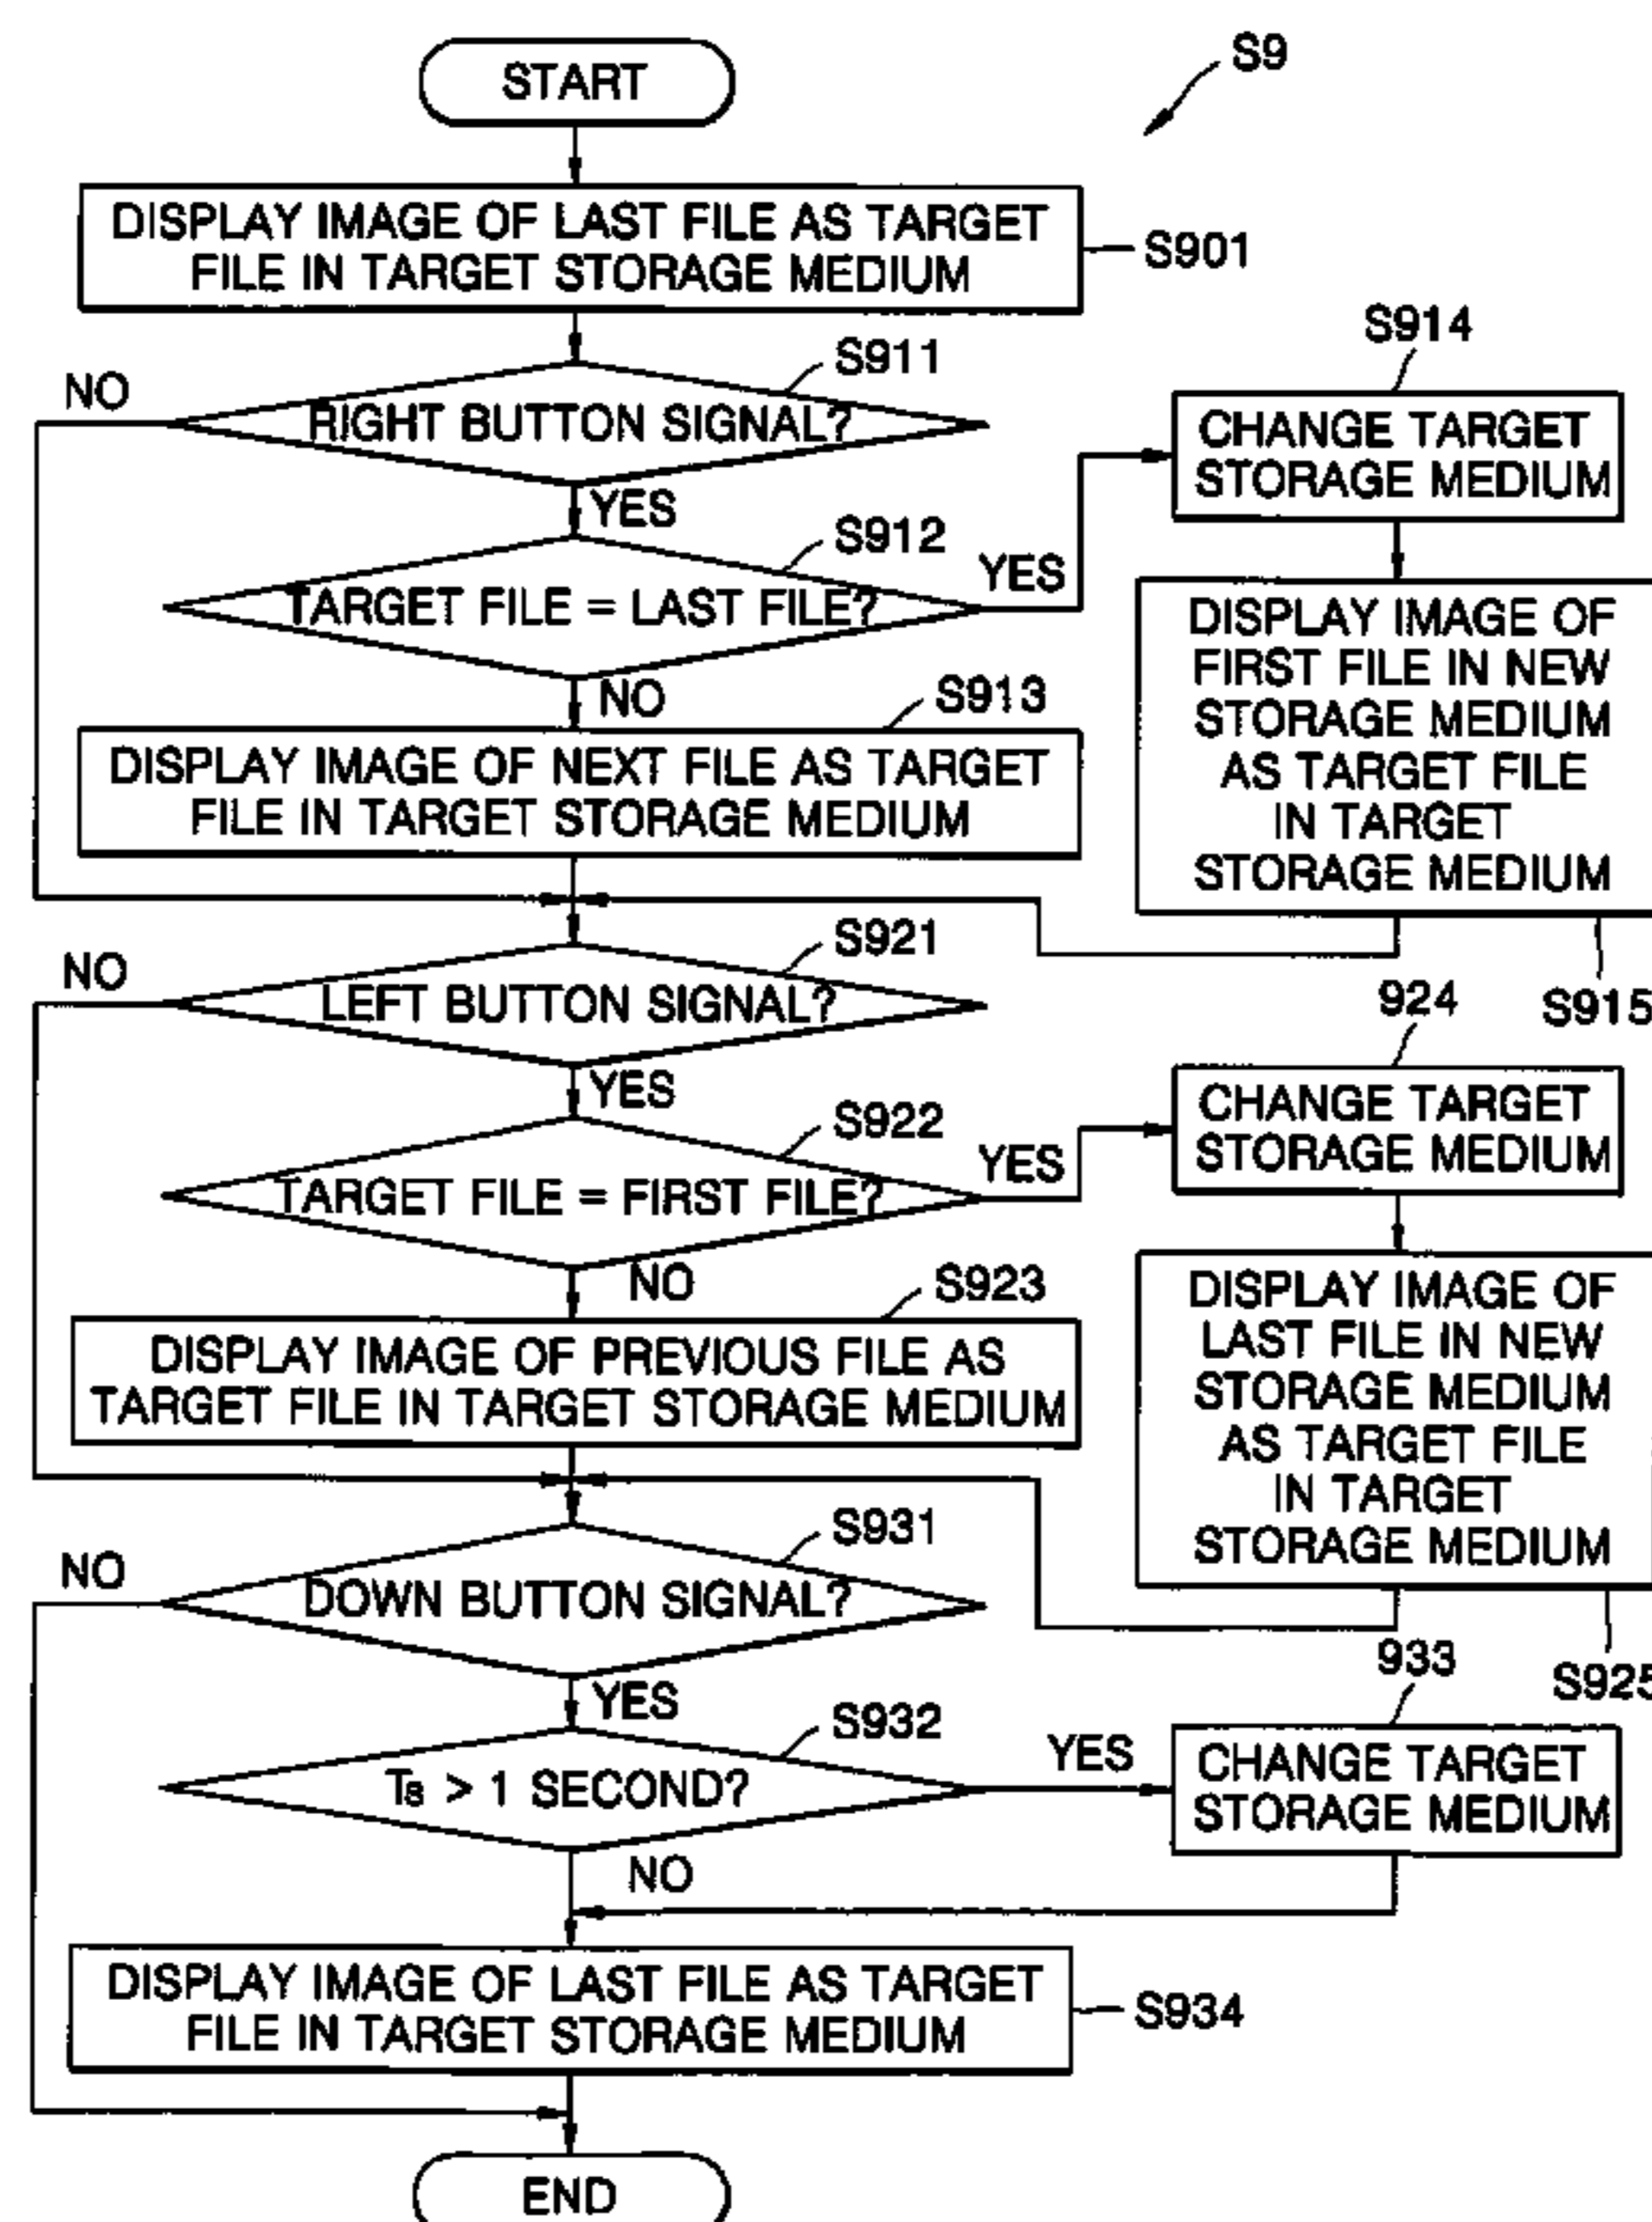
S9

START

DISPLAY IMAGE OF LAST FILE AS TARGET FILE IN TARGET STORAGE MEDIUM

S901

S911

NO

RIGHT BUTTON SIGNAL?

YES

S912

TARGET FILE = LAST FILE?

YES

S914

CHANGE TARGET STORAGE MEDIUM

DISPLAY IMAGE OF FIRST FILE IN NEW STORAGE MEDIUM AS TARGET FILE IN TARGET STORAGE MEDIUM

NO

S913

DISPLAY IMAGE OF NEXT FILE AS TARGET FILE IN TARGET STORAGE MEDIUM

S921

NO

LEFT BUTTON SIGNAL?

924

S915

YES

S922

TARGET FILE = FIRST FILE?

YES

CHANGE TARGET STORAGE MEDIUM

NO

S923

DISPLAY IMAGE OF PREVIOUS FILE AS TARGET FILE IN TARGET STORAGE MEDIUM

DISPLAY IMAGE OF LAST FILE IN NEW STORAGE MEDIUM AS TARGET FILE IN TARGET STORAGE MEDIUM

S931

NO

DOWN BUTTON SIGNAL?

933

S925

YES

S932

$T_s$ > 1 SECOND?

YES

CHANGE TARGET STORAGE MEDIUM

NO

DISPLAY IMAGE OF LAST FILE AS TARGET FILE IN TARGET STORAGE MEDIUM

S934

END